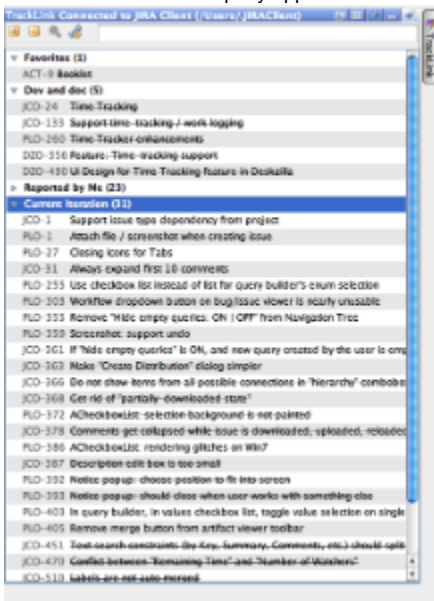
TrackLink Connected to JIRA Client (/Users/JIRAClient)

TrackLink

Favorites (1)
ACT-9 Booklet
Dev and doc (5)
JCO-24 Time Tracking
JCO-133 Support time-tracking / work logging
PLO-260 Time Tracker enhancements
DZO-356 Feature: Time-tracking support
DZO-490 UI Design for Time Tracking feature in Deskzilla
Reported by Me (23)
Current Iteration (31)
JCO-1 Support issue type dependency from project
PLO-1 Attach file / screenshot when creating issue
PLO-27 Closing icons for Tabs
JCO-31 Always expand first 10 comments
PLO-255 Use checkbox list instead of list for query builder's enum selection
PLO-303 Workflow dropdown button on bug/issue viewer is nearly unusable
PLO-333 Remove "Hide empty queries: ON | OFF" from Navigation Tree
PLO-339 Screenshot: support undo
JCO-361 If "hide empty queries" is ON, and new query created by the user is emp
JCO-363 Make "Create Distribution" dialog simpler
JCO-366 Do not show items from all possible connections in "hierarchy" combobox
JCO-368 Get rid of "partially-downloaded state"
PLO-372 ACheckboxList: selection background is not painted
PLO-378 Comments get collapsed while issue is downloaded, uploaded, reloaded
PLO-386 ACheckboxList: rendering glitches on Win7
JCO-387 Description edit box is too small
PLO-392 Notice popup: choose position to fit into screen
PLO-393 Notice popup: should close when user works with something else
PLO-403 In query builder, in values checkbox list, toggle value selection on single
PLO-405 Remove merge button from artifact viewer toolbar
JCO-451 Text search constraints (by Key, Summary, Comments, etc.) should split
JCO-470 Conflict between "Remaining Time" and "Number of Watchers"
JCO-510 Labels are not auto-merged